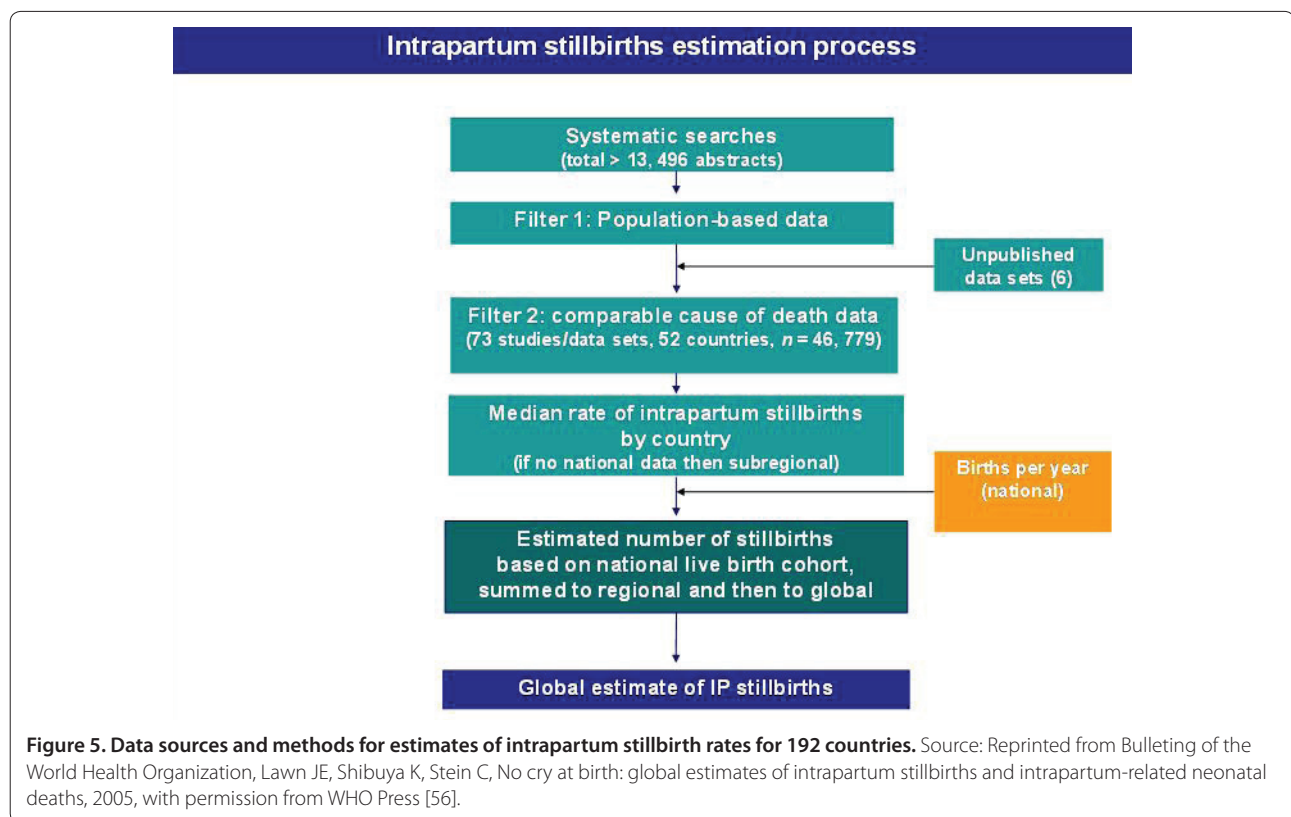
Intrapartum stillbirths estimation process

Systematic searches
(total > 13, 496 abstracts)

Filter 1: Population-based data

Unpublished data sets (6)

Filter 2: comparable cause of death data
(73 studies/data sets, 52 countries, $n$ = 46, 779)

Median rate of intrapartum stillbirths by country
(if no national data then subregional)

Births per year (national)

Estimated number of stillbirths based on national live birth cohort, summed to regional and then to global

Global estimate of IP stillbirths

**Figure 5. Data sources and methods for estimates of intrapartum stillbirth rates for 192 countries.** Source: Reprinted from Bulleting of the World Health Organization, Lawn JE, Shibuya K, Stein C, No cry at birth: global estimates of intrapartum stillbirths and intrapartum-related neonatal deaths, 2005, with permission from WHO Press [56].